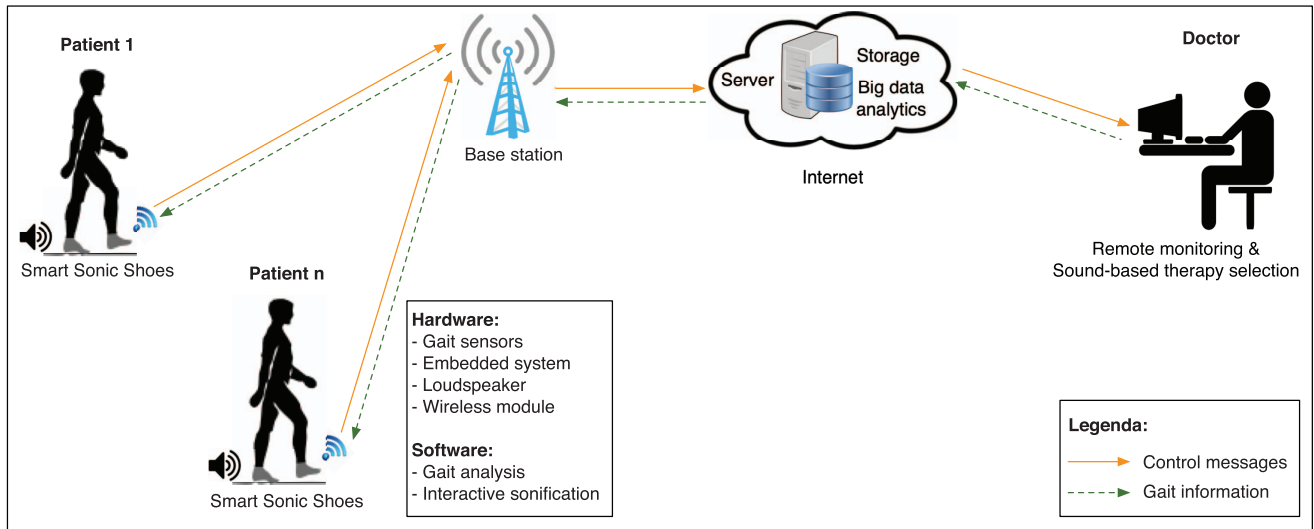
Patient 1

Smart Sonic Shoes

Base station

Server

Storage

Big data analytics

Internet

Doctor

Remote monitoring & Sound-based therapy selection

Patient n

Smart Sonic Shoes

Hardware:
- Gait sensors
- Embedded system
- Loudspeaker
- Wireless module

Software:
- Gait analysis
- Interactive sonification

Legenda:
Control messages
Gait information